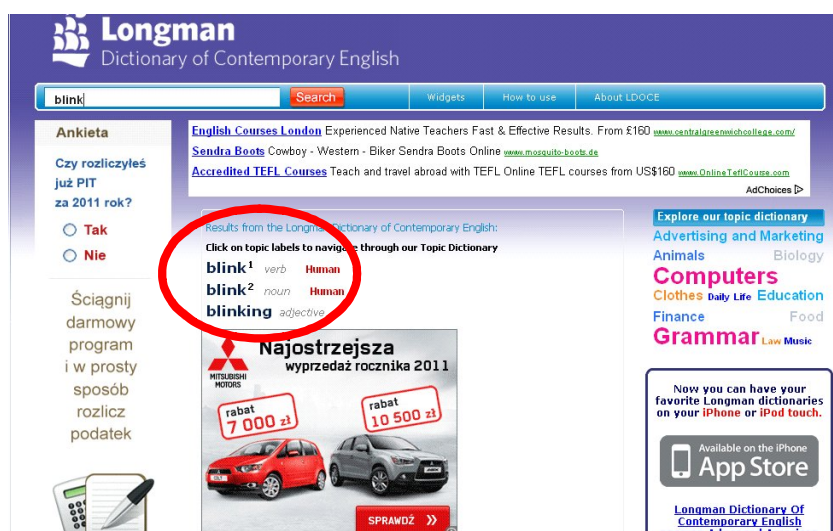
Longman
Dictionary of Contemporary English

blink
Search
Widgets
How to use
About LDOCE

Ankieta
Czy rozliczyłeś już PIT za 2011 rok?
Tak
Nie

Ściągnij darmowy program i w prosty sposób rozlicz podatek

English Courses London Experienced Native Teachers Fast & Effective Results. From £160 www.centralgreenwichcollege.com/
Sendra Boots Cowboy - Western - Biker Sendra Boots Online www.mosquito-boots.de
Accredited TEFL Courses Teach and travel abroad with TEFL Online TEFL courses from US$160 www.OnlineTeflCourse.com
AdChoices

Results from the Longman Dictionary of Contemporary English:
Click on topic labels to navigate through our Topic Dictionary
blink$^1$ verb Human
blink$^2$ noun Human
blinking adjective

MITSUBISHI MOTORS
Najostrzejsza wyprzedaż rocznika 2011
rabat 7 000 zł
rabat 10 500 zł
SPRAWDŹ

Explore our topic dictionary
Advertising and Marketing
Animals Biology
Computers
Clothes Daily Life Education
Finance Food
Grammar Law Music

Now you can have your favorite Longman dictionaries on your iPhone or iPod touch.
Available on the iPhone
App Store
Longman Dictionary Of Contemporary English